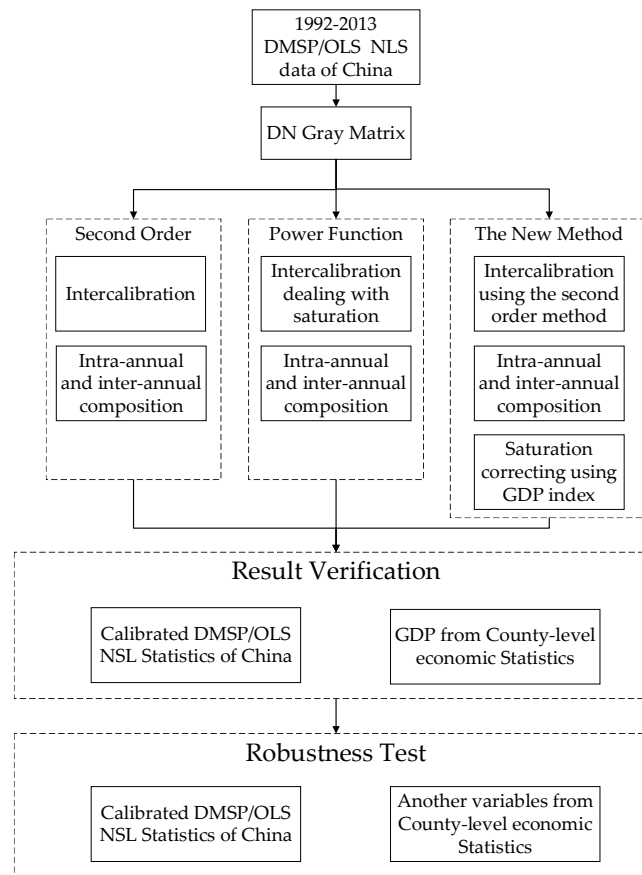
1992-2013 DMSP/OLS NLS data of China

DN Gray Matrix

Second Order

Intercalibration

Intra-annual and inter-annual composition

Power Function

Intercalibration dealing with saturation

Intra-annual and inter-annual composition

The New Method

Intercalibration using the second order method

Intra-annual and inter-annual composition

Saturation correcting using GDP index

Result Verification

Calibrated DMSP/OLS NSL Statistics of China

GDP from County-level economic Statistics

Robustness Test

Calibrated DMSP/OLS NSL Statistics of China

Another variables from County-level economic Statistics